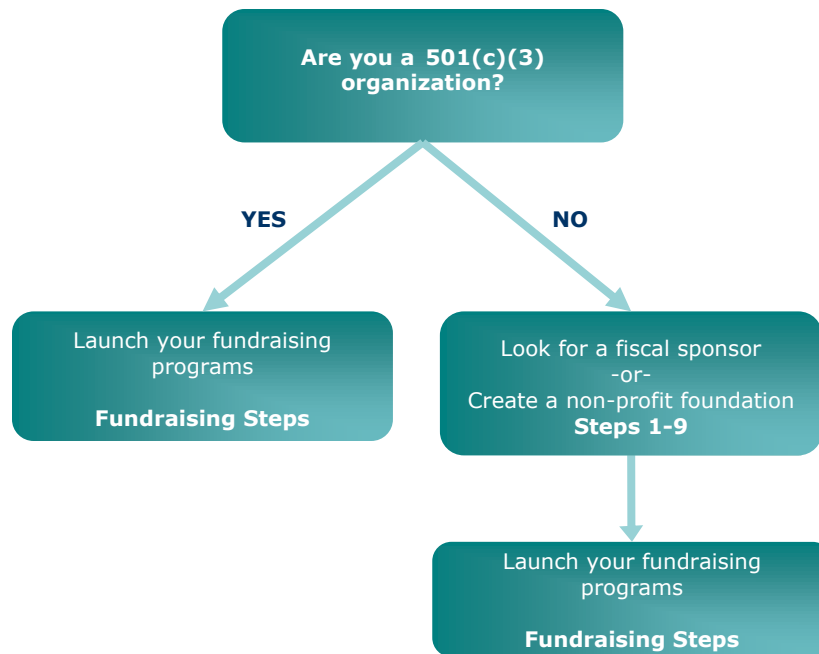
Are you a 501(c)(3) organization?

YES

NO

Launch your fundraising programs

Fundraising Steps

Look for a fiscal sponsor
-or-
Create a non-profit foundation
Steps 1-9

Launch your fundraising programs

Fundraising Steps